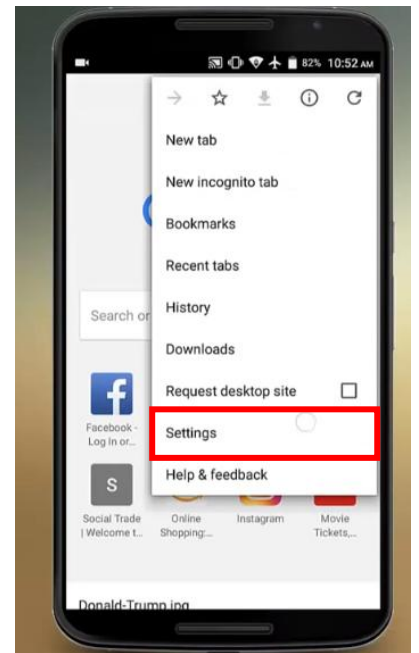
82% 10:52 AM

New tab

New incognito tab

Bookmarks

Recent tabs

History

Downloads

Request desktop site

Settings

Help & feedback

Search or

f

Facebook - Log In or...

S

Social Trade | Welcome t...

Online Shopping:...

Instagram

Movie Tickets,...

Donald-Trump.jpg